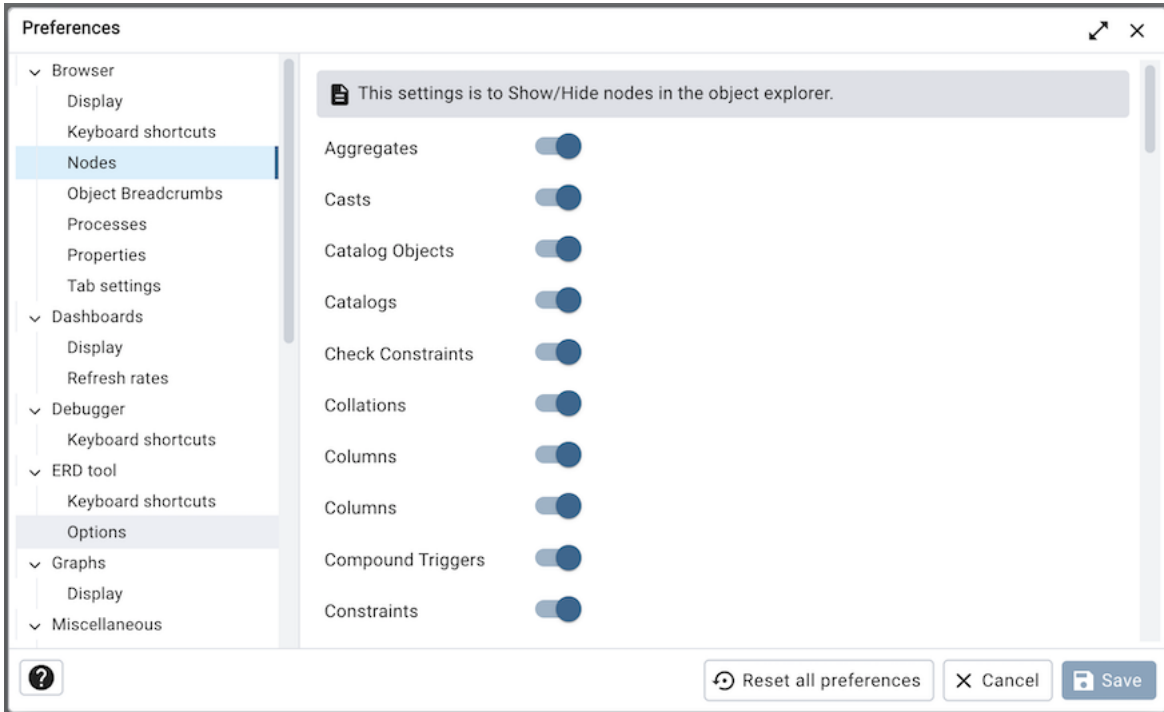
Preferences

Browser
Display
Keyboard shortcuts
Nodes
Object Breadcrumbs
Processes
Properties
Tab settings
Dashboards
Display
Refresh rates
Debugger
Keyboard shortcuts
ERD tool
Keyboard shortcuts
Options
Graphs
Display
Miscellaneous

This settings is to Show/Hide nodes in the object explorer.

Aggregates
Casts
Catalog Objects
Catalogs
Check Constraints
Collations
Columns
Columns
Compound Triggers
Constraints

?
Reset all preferences
Cancel
Save